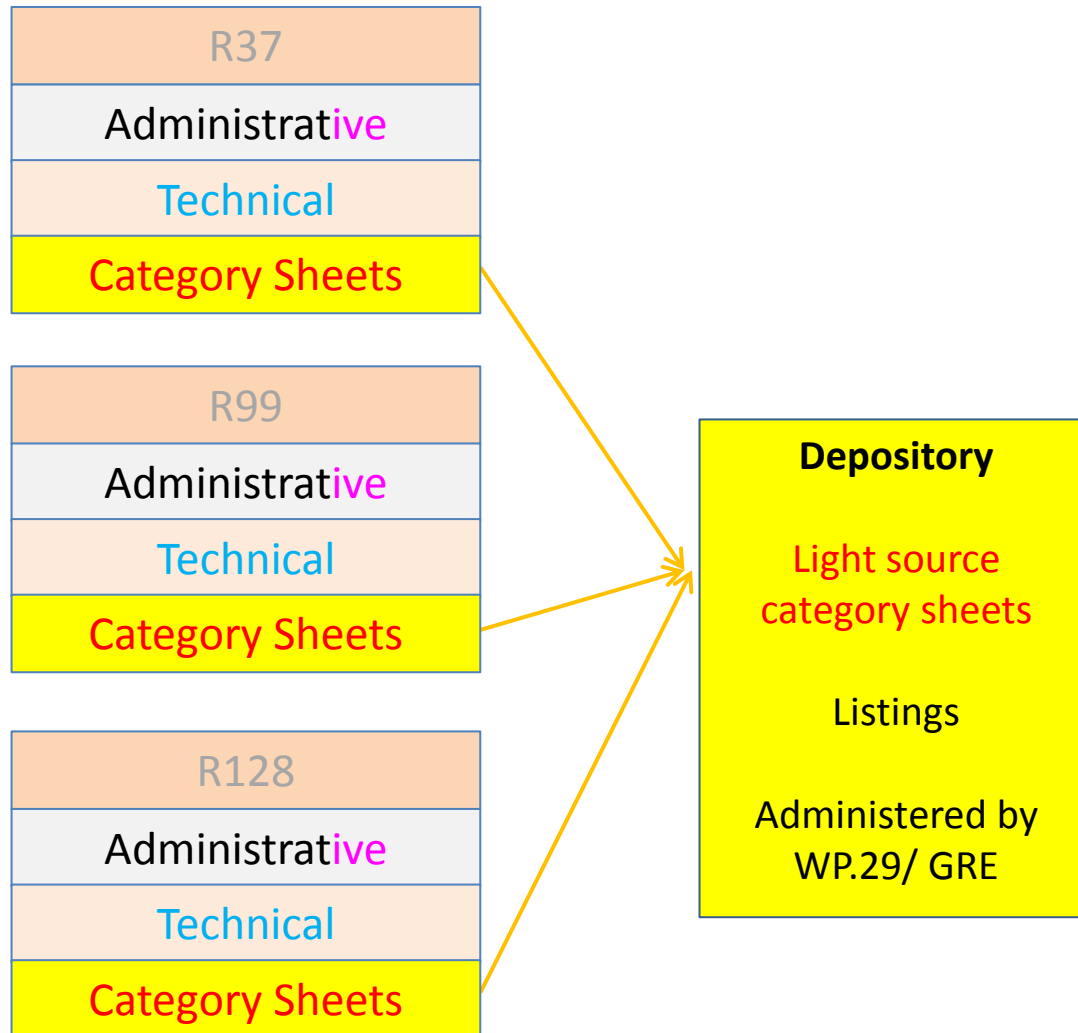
R37

Administrative

Technical

Category Sheets

R99

Administrative

Technical

Category Sheets

R128

Administrative

Technical

Category Sheets

Depository

Light source category sheets

Listings

Administered by WP.29/ GRE